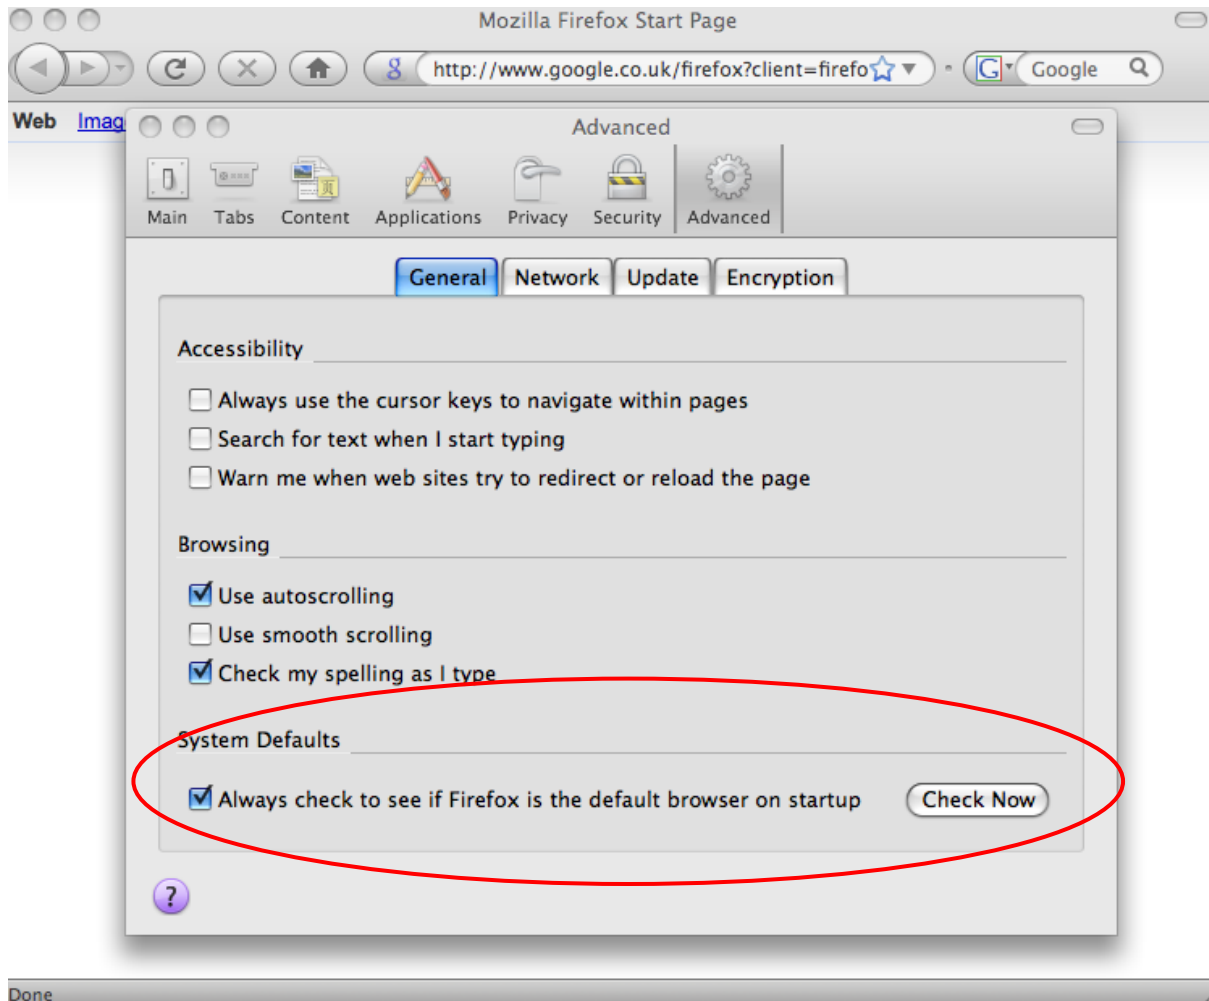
Mozilla Firefox Start Page

http://www.google.co.uk/firefox?client=firefo

Google

Web Imag

Advanced

Main Tabs Content Applications Privacy Security Advanced

General Network Update Encryption

Accessibility

Always use the cursor keys to navigate within pages

Search for text when I start typing

Warn me when web sites try to redirect or reload the page

Browsing

Use autoscrolling

Use smooth scrolling

Check my spelling as I type

System Defaults

Always check to see if Firefox is the default browser on startup

Check Now

?

Done